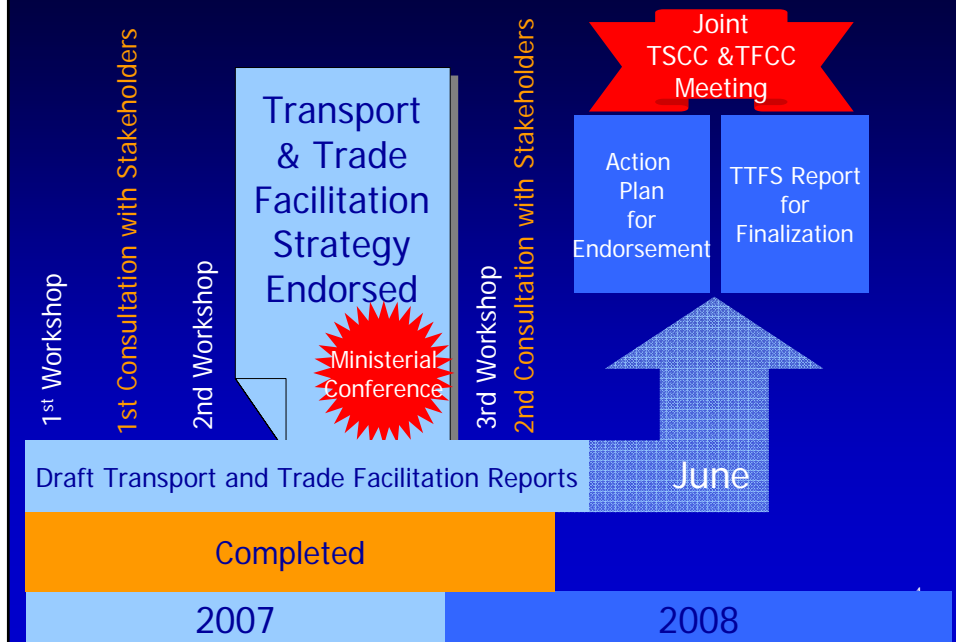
1$^{st}$ Workshop

1st Consultation with Stakeholders

2nd Workshop

Transport & Trade Facilitation Strategy Endorsed

Ministerial Conference

3rd Workshop

2nd Consultation with Stakeholders

Joint TSCC &TFCC Meeting

Action Plan for Endorsement

TTFS Report for Finalization

Draft Transport and Trade Facilitation Reports

June

Completed

2007

2008